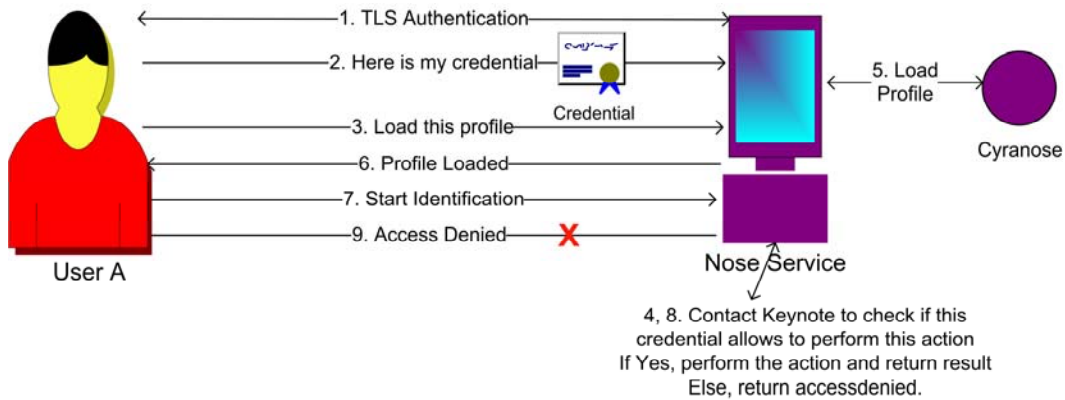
1. TLS Authentication

2. Here is my credential

Credential

5. Load Profile

3. Load this profile

6. Profile Loaded

Cyranose

7. Start Identification

9. Access Denied

X

User A

Nose Service

4, 8. Contact Keynote to check if this credential allows to perform this action
If Yes, perform the action and return result
Else, return accessdenied.